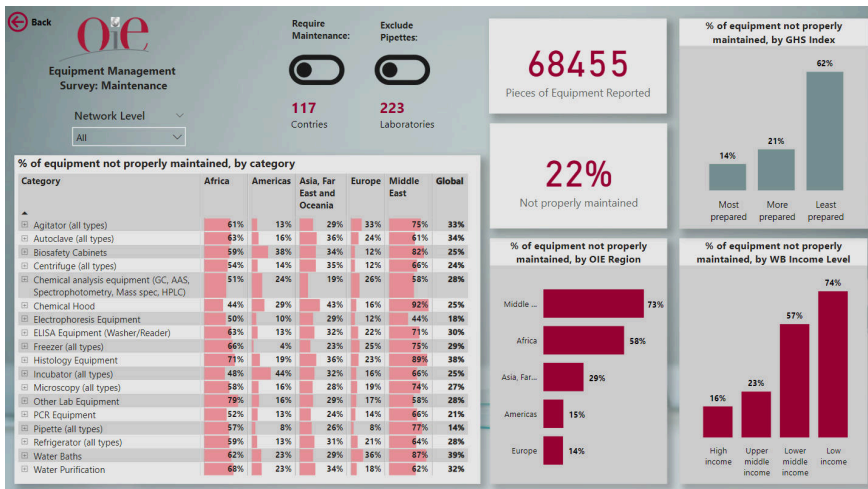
Back

OIE

Equipment Management Survey: Maintenance

Network Level

All

Require Maintenance:

Exclude Pipettes:

117
Contries

223
Laboratories

68455
Pieces of Equipment Reported

22%
Not properly maintained

% of equipment not properly maintained, by GHS Index

14%
Most prepared

21%
More prepared

62%
Least prepared

% of equipment not properly maintained, by category

| Category | Africa | Americas | Asia, Far East and Oceania | Europe | Middle East | Global |
|---|---|---|---|---|---|---|
| Agitator (all types) | 61% | 13% | 29% | 33% | 75% | 33% |
| Autoclave (all types) | 63% | 16% | 36% | 24% | 61% | 34% |
| Biosafety Cabinets | 59% | 38% | 34% | 12% | 82% | 25% |
| Centrifuge (all types) | 54% | 14% | 35% | 12% | 66% | 24% |
| Chemical analysis equipment (GC, AAS, Spectrophotometry, Mass spec, HPLC) | 51% | 24% | 19% | 26% | 58% | 28% |
| Chemical Hood | 44% | 29% | 43% | 16% | 92% | 25% |
| Electrophoresis Equipment | 50% | 10% | 29% | 12% | 44% | 18% |
| ELISA Equipment (Washer/Reader) | 63% | 13% | 32% | 22% | 71% | 30% |
| Freezer (all types) | 66% | 4% | 23% | 25% | 75% | 29% |
| Histology Equipment | 71% | 19% | 36% | 23% | 89% | 38% |
| Incubator (all types) | 48% | 44% | 32% | 16% | 66% | 25% |
| Microscopy (all types) | 58% | 16% | 28% | 19% | 74% | 27% |
| Other Lab Equipment | 79% | 16% | 29% | 17% | 58% | 28% |
| PCR Equipment | 52% | 13% | 24% | 14% | 66% | 21% |
| Pipette (all types) | 57% | 8% | 26% | 8% | 77% | 14% |
| Refrigerator (all types) | 59% | 13% | 31% | 21% | 64% | 28% |
| Water Baths | 62% | 23% | 29% | 36% | 87% | 39% |
| Water Purification | 68% | 23% | 34% | 18% | 62% | 32% |

% of equipment not properly maintained, by OIE Region

Middle ... 73%
Africa 58%
Asia, Far... 29%
Americas 15%
Europe 14%

% of equipment not properly maintained, by WB Income Level

16%
High income

23%
Upper middle income

57%
Lower middle income

74%
Low income